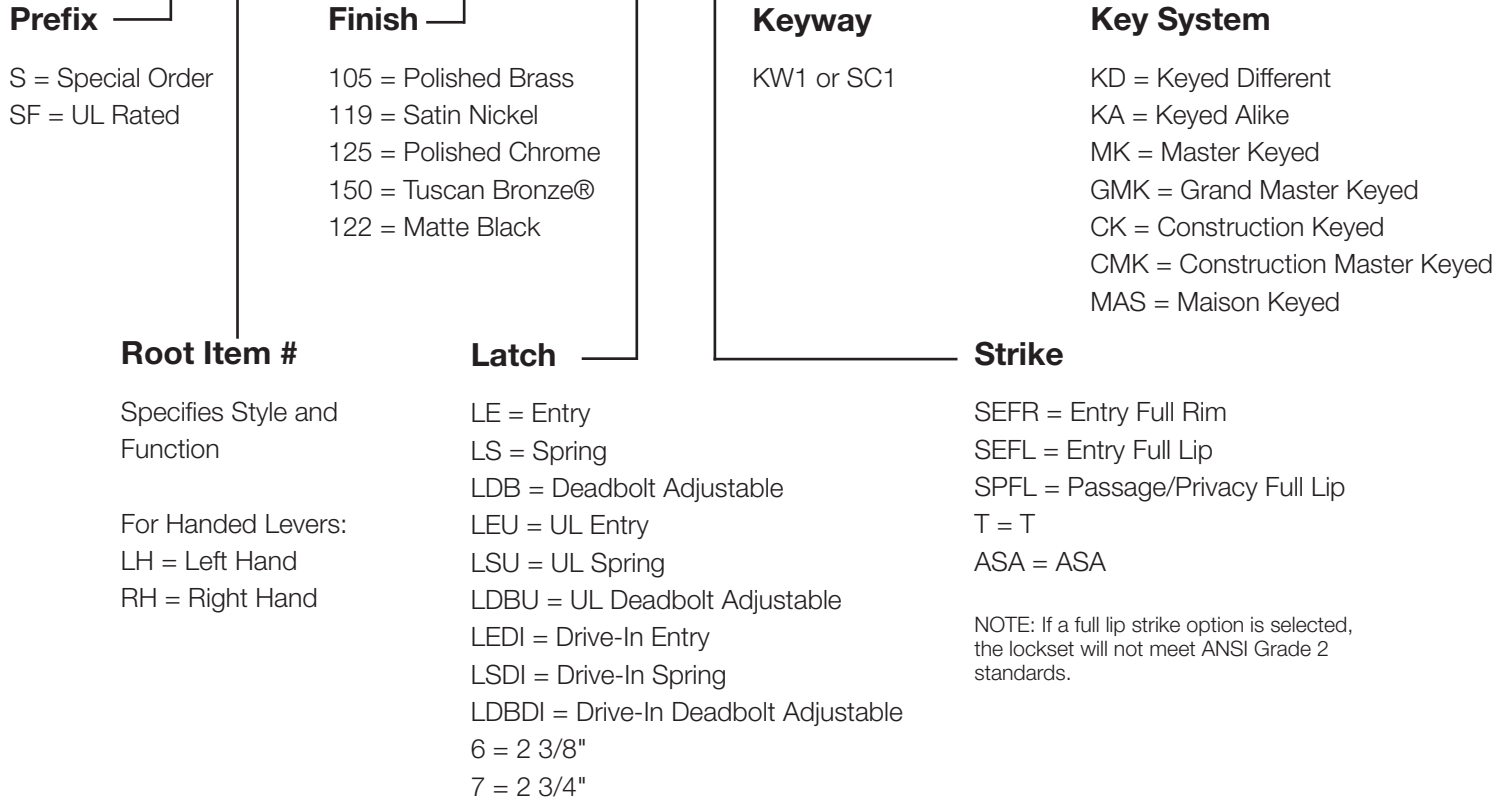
Prefix

S = Special Order
SF = UL Rated

Finish

105 = Polished Brass
119 = Satin Nickel
125 = Polished Chrome
150 = Tuscan Bronze®
122 = Matte Black

Keyway

KW1 or SC1

Key System

KD = Keyed Different
KA = Keyed Alike
MK = Master Keyed
GMK = Grand Master Keyed
CK = Construction Keyed
CMK = Construction Master Keyed
MAS = Maison Keyed

Root Item #

Specifies Style and Function

For Handed Levers:
LH = Left Hand
RH = Right Hand

Latch

LE = Entry
LS = Spring
LDB = Deadbolt Adjustable
LEU = UL Entry
LSU = UL Spring
LDBU = UL Deadbolt Adjustable
LEDI = Drive-In Entry
LSDI = Drive-In Spring
LDBDI = Drive-In Deadbolt Adjustable
6 = 2 3/8"
7 = 2 3/4"

Strike

SEFR = Entry Full Rim
SEFL = Entry Full Lip
SPFL = Passage/Privacy Full Lip
T = T
ASA = ASA

NOTE: If a full lip strike option is selected, the lockset will not meet ANSI Grade 2 standards.